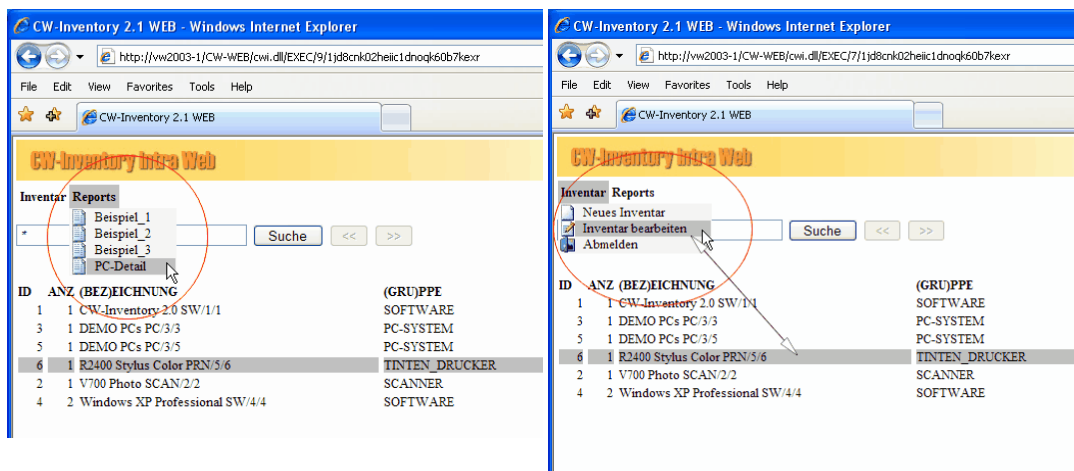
CW-Inventory 2.1 WEB - Windows Internet Explorer

http://vw2003-1/CW-WEB/cwi.dll/EXEC/9/1jd8cnk02heiic1dnoqk60b7kexr

File Edit View Favorites Tools Help

CW-Inventory 2.1 WEB

CW-Inventory Intra Web

Inventar Reports

Beispiel_1
Beispiel_2
Beispiel_3
PC-Detail

*

Suche << >>

| ID | ANZ | (BEZ)EICHNUNG | (GRU)PPE |
|---|---|---|---|
| 1 | 1 | CW-Inventory 2.0 SW/1/1 | SOFTWARE |
| 3 | 1 | DEMO PCs PC/3/3 | PC-SYSTEM |
| 5 | 1 | DEMO PCs PC/3/5 | PC-SYSTEM |
| 6 | 1 | R2400 Stylus Color PRN/5/6 | TINTEN_DRUCKER |
| 2 | 1 | V700 Photo SCAN/2/2 | SCANNER |
| 4 | 2 | Windows XP Professional SW/4/4 | SOFTWARE |

CW-Inventory 2.1 WEB - Windows Internet Explorer

http://vw2003-1/CW-WEB/cwi.dll/EXEC/7/1jd8cnk02heiic1dnoqk60b7kexr

File Edit View Favorites Tools Help

CW-Inventory 2.1 WEB

CW-Inventory Intra Web

Inventar Reports

Neues Inventar
Inventar bearbeiten
Abmelden

Suche << >>

| ID | ANZ | (BEZ)EICHNUNG | (GRU)PPE |
|---|---|---|---|
| 1 | 1 | CW-Inventory 2.0 SW/1/1 | SOFTWARE |
| 3 | 1 | DEMO PCs PC/3/3 | PC-SYSTEM |
| 5 | 1 | DEMO PCs PC/3/5 | PC-SYSTEM |
| 6 | 1 | R2400 Stylus Color PRN/5/6 | TINTEN_DRUCKER |
| 2 | 1 | V700 Photo SCAN/2/2 | SCANNER |
| 4 | 2 | Windows XP Professional SW/4/4 | SOFTWARE |